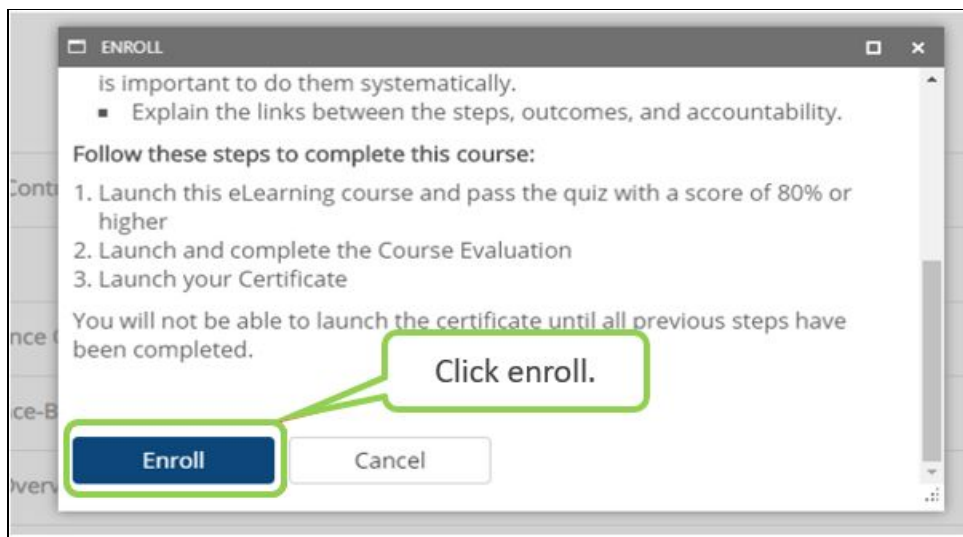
ENROLL

is important to do them systematically.

- Explain the links between the steps, outcomes, and accountability.

Follow these steps to complete this course:

1. Launch this eLearning course and pass the quiz with a score of 80% or higher
2. Launch and complete the Course Evaluation
3. Launch your Certificate

You will not be able to launch the certificate until all previous steps have been completed.

Click enroll.

Enroll

Cancel

Cont

nce

ce-B

Overv